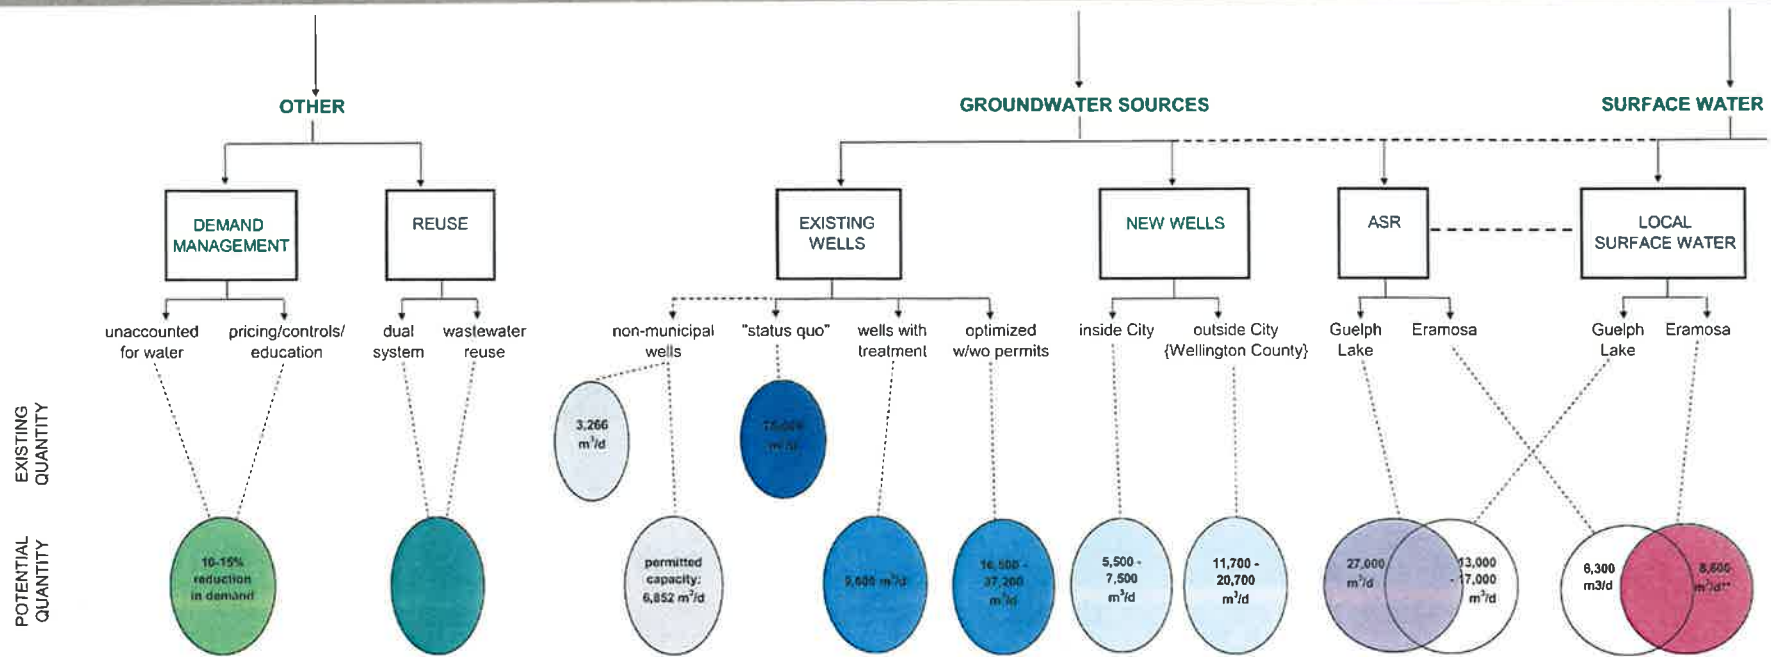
OTHER

GROUNDWATER SOURCES

SURFACE WATER

DEMAND MANAGEMENT

REUSE

EXISTING WELLS

NEW WELLS

ASR

LOCAL SURFACE WATER

unaccounted for water

pricing/controls/ education

dual system

wastewater reuse

non-municipal wells

"status quo"

wells with treatment

optimized w/wo permits

inside City

outside City {Wellington County}

Guelph Lake

Eramosa

Guelph Lake

Eramosa

EXISTING QUANTITY

POTENTIAL QUANTITY

3,266 $m^3/d$

75,000 $m^3/d$

10-15% reduction in demand

permitted capacity: 6,852 $m^3/d$

9,600 $m^3/d$

16,500 - 37,200 $m^3/d$

5,500 - 7,500 $m^3/d$

11,700 - 20,700 $m^3/d$

27,000 $m^3/d$

13,000 - 17,000 $m^3/d$

6,300 m3/d

8,600 $m^3/d$**